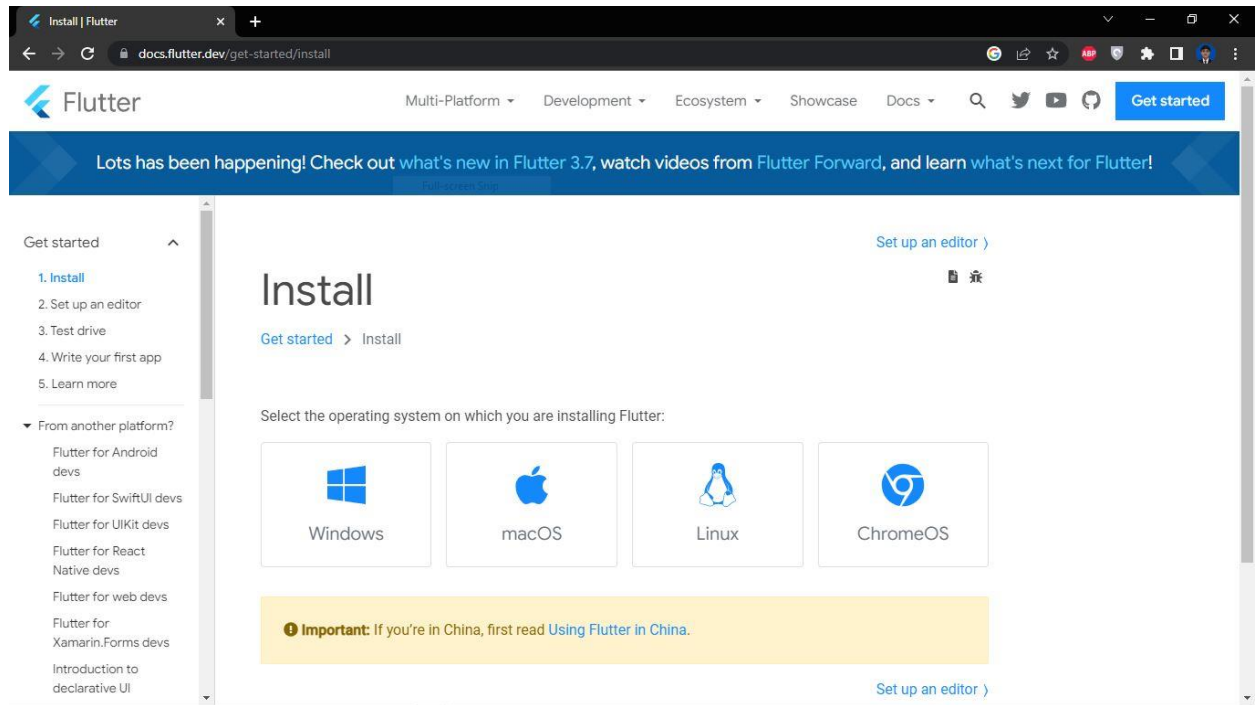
Install | Flutter
docs.flutter.dev/get-started/install
ABP

Flutter
Multi-Platform ▾ Development ▾ Ecosystem ▾ Showcase Docs ▾
Get started

Lots has been happening! Check out what's new in Flutter 3.7, watch videos from Flutter Forward, and learn what's next for Flutter!

Full-screen Snip

Get started
1. Install
2. Set up an editor
3. Test drive
4. Write your first app
5. Learn more
▾ From another platform?
Flutter for Android devs
Flutter for SwiftUI devs
Flutter for UIKit devs
Flutter for React Native devs
Flutter for web devs
Flutter for Xamarin.Forms devs
Introduction to declarative UI

Set up an editor ›

Install

Get started › Install

Select the operating system on which you are installing Flutter:

Windows
macOS
Linux
ChromeOS

Important: If you're in China, first read Using Flutter in China.

Set up an editor ›